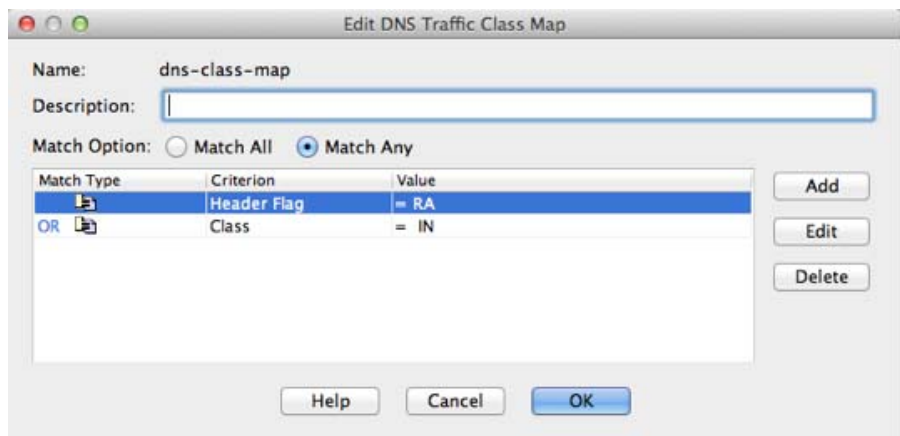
Edit DNS Traffic Class Map

Name: dns-class-map

Description:

Match Option: Match All Match Any

| Match Type | Criterion | Value |
|---|---|---|
| | Header Flag | = RA |
| OR | Class | = IN |

Add

Edit

Delete

Help Cancel OK